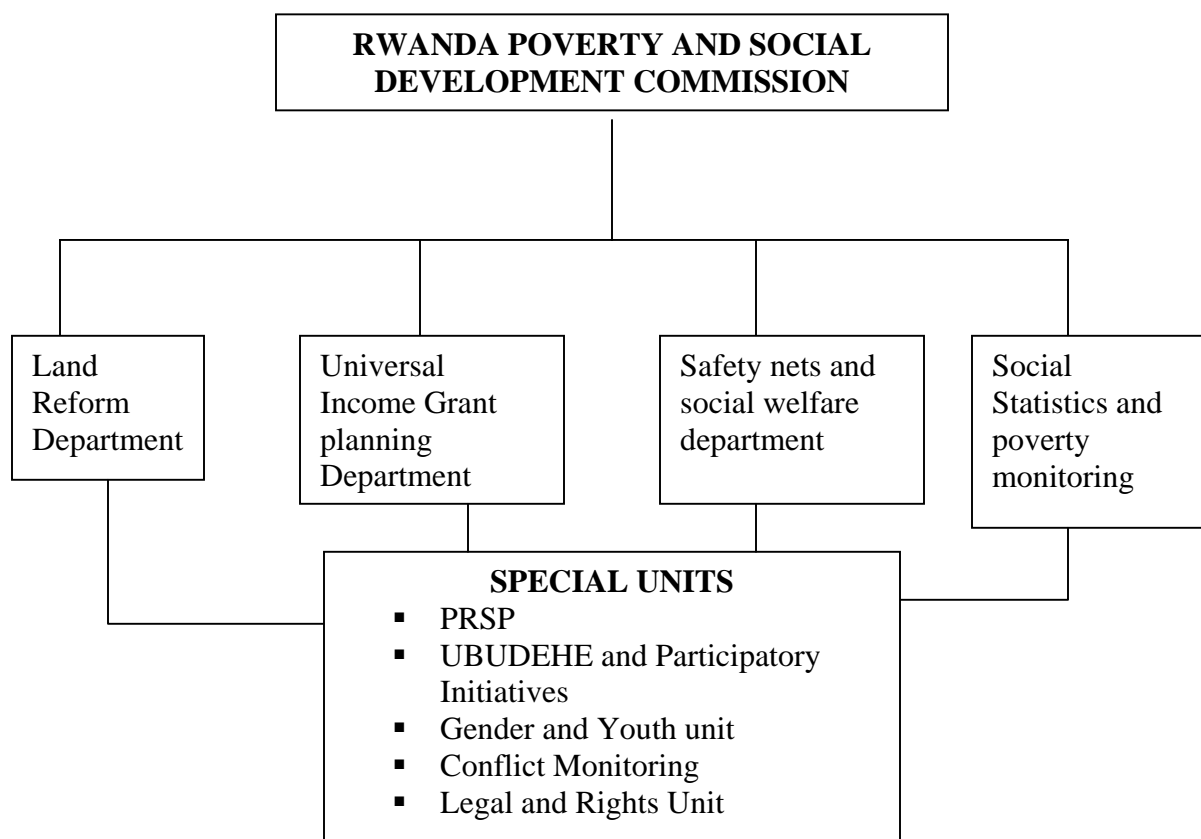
RWANDA POVERTY AND SOCIAL DEVELOPMENT COMMISSION

Land Reform Department

Universal Income Grant planning Department

Safety nets and social welfare department

Social Statistics and poverty monitoring

SPECIAL UNITS
- PRSP
- UBUDEHE and Participatory Initiatives
- Gender and Youth unit
- Conflict Monitoring
- Legal and Rights Unit